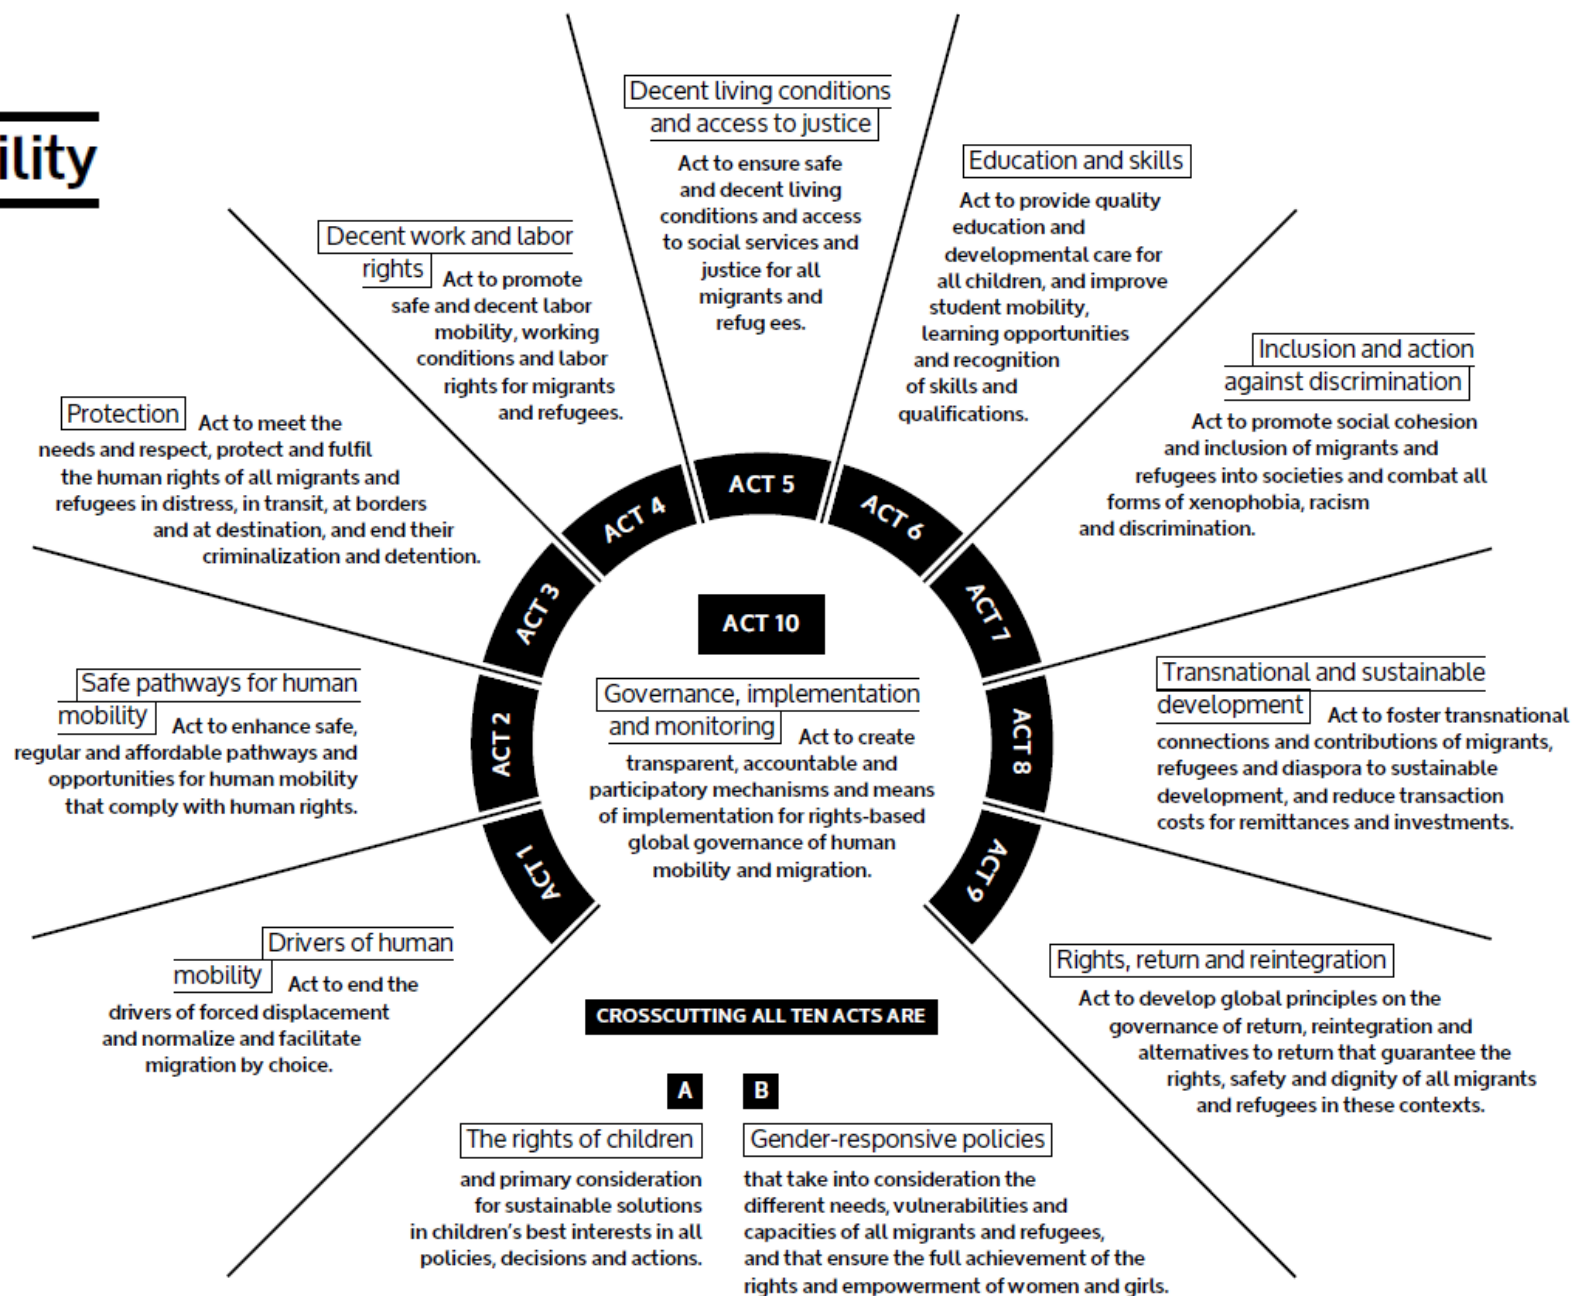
ility

Decent living conditions and access to justice
Act to ensure safe and decent living conditions and access to social services and justice for all migrants and refug ees.

Education and skills
Act to provide quality education and developmental care for all children, and improve student mobility, learning opportunities and recognition of skills and qualifications.

Decent work and labor rights
Act to promote safe and decent labor mobility, working conditions and labor rights for migrants and refugees.

Inclusion and action against discrimination
Act to promote social cohesion and inclusion of migrants and refugees into societies and combat all forms of xenophobia, racism and discrimination.

Protection
Act to meet the needs and respect, protect and fulfil the human rights of all migrants and refugees in distress, in transit, at borders and at destination, and end their criminalization and detention.

ACT 5
ACT 4
ACT 6
ACT 3
ACT 7
ACT 10
ACT 2
ACT 8
ACT 1
ACT 9

Safe pathways for human mobility
Act to enhance safe, regular and affordable pathways and opportunities for human mobility that comply with human rights.

Governance, implementation and monitoring
Act to create transparent, accountable and participatory mechanisms and means of implementation for rights-based global governance of human mobility and migration.

Transnational and sustainable development
Act to foster transnational connections and contributions of migrants, refugees and diaspora to sustainable development, and reduce transaction costs for remittances and investments.

Drivers of human mobility
Act to end the drivers of forced displacement and normalize and facilitate migration by choice.

Rights, return and reintegration
Act to develop global principles on the governance of return, reintegration and alternatives to return that guarantee the rights, safety and dignity of all migrants and refugees in these contexts.

CROSSCUTTING ALL TEN ACTS ARE

A
The rights of children
and primary consideration for sustainable solutions in children's best interests in all policies, decisions and actions.

B
Gender-responsive policies
that take into consideration the different needs, vulnerabilities and capacities of all migrants and refugees, and that ensure the full achievement of the rights and empowerment of women and girls.